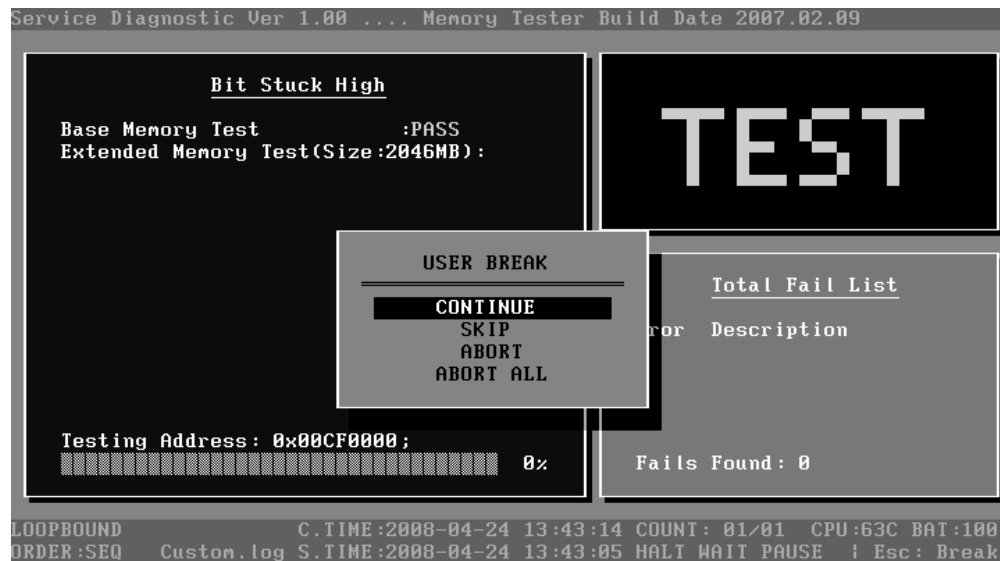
Service Diagnostic Ver 1.00 .... Memory Tester Build Date 2007.02.09

Bit Stuck High

Base Memory Test :PASS
Extended Memory Test(Size:2046MB):

TEST

USER BREAK

CONTINUE
SKIP
ABORT
ABORT ALL

Total Fail List

ror Description

Testing Address: 0x00CF0000;
0%

Fails Found: 0

LOOPBOUND C.TIME:2008-04-24 13:43:14 COUNT: 01/01 CPU:63C BAT:100
ORDER:SEQ Custom.log S.TIME:2008-04-24 13:43:05 HALT WAIT PAUSE | Esc: Break